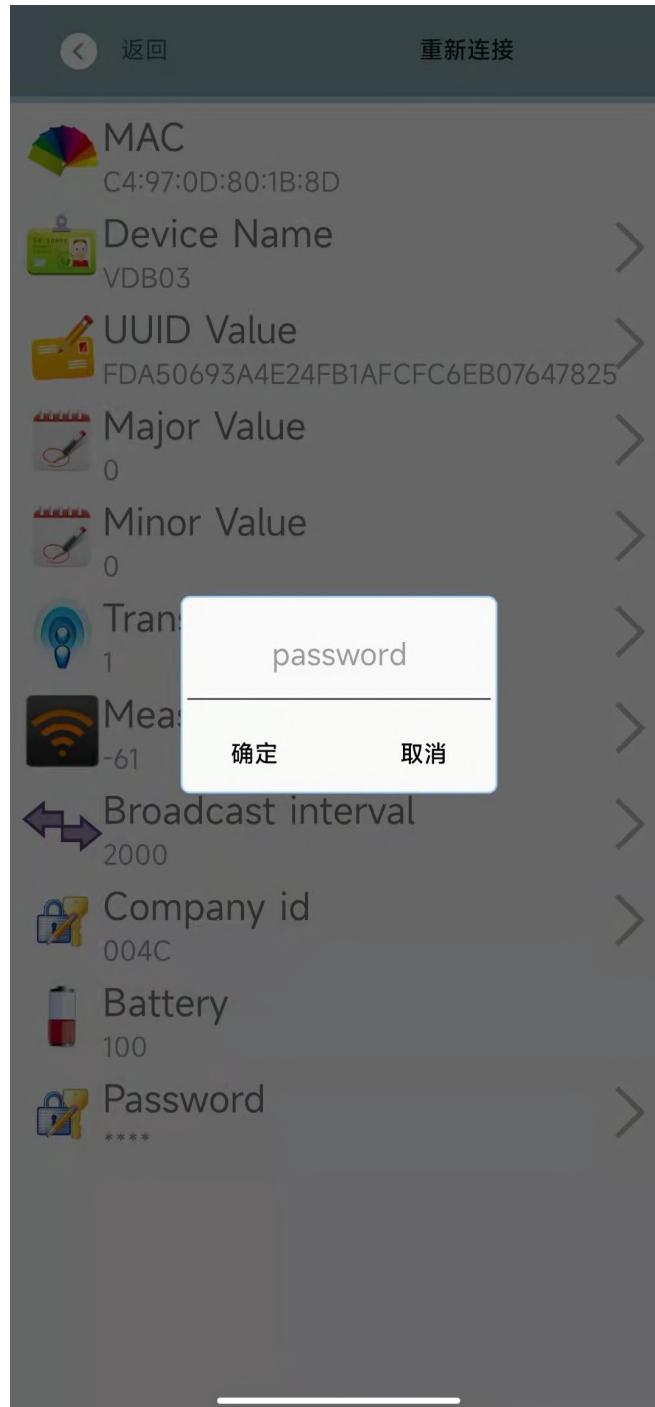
返回 重新连接

MAC
C4:97:0D:80:1B:8D

Device Name
VDB03

UUID Value
FDA50693A4E24FB1AFCFC6EB07647825

Major Value
0

Minor Value
0

Trans
1

Meas
-61

password

确定 取消

Broadcast interval
2000

Company id
004C

Battery
100

Password
****